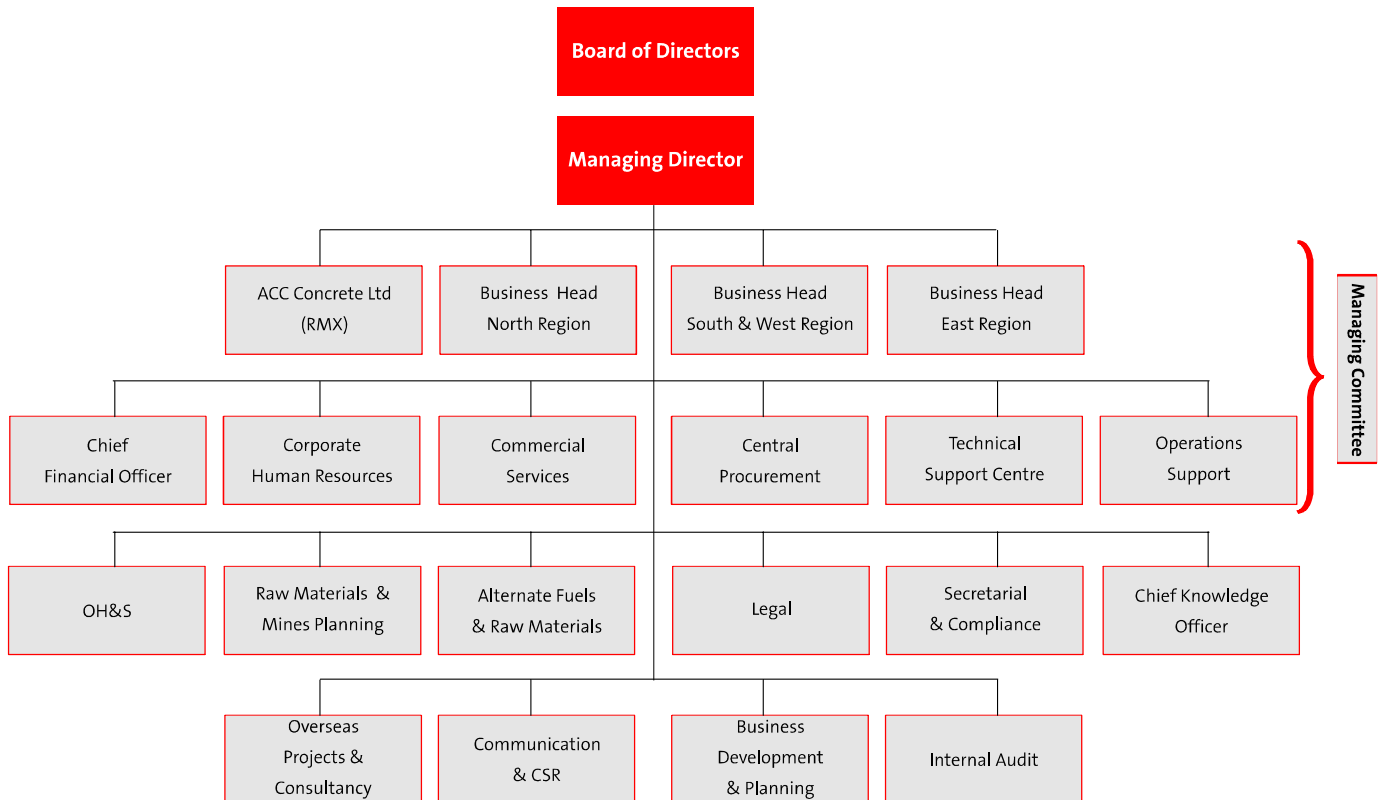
Board of Directors

Managing Director

ACC Concrete Ltd (RMX)

Business Head North Region

Business Head South & West Region

Business Head East Region

Managing Committee

Chief Financial Officer

Corporate Human Resources

Commercial Services

Central Procurement

Technical Support Centre

Operations Support

OH&S

Raw Materials & Mines Planning

Alternate Fuels & Raw Materials

Legal

Secretarial & Compliance

Chief Knowledge Officer

Overseas Projects & Consultancy

Communication & CSR

Business Development & Planning

Internal Audit